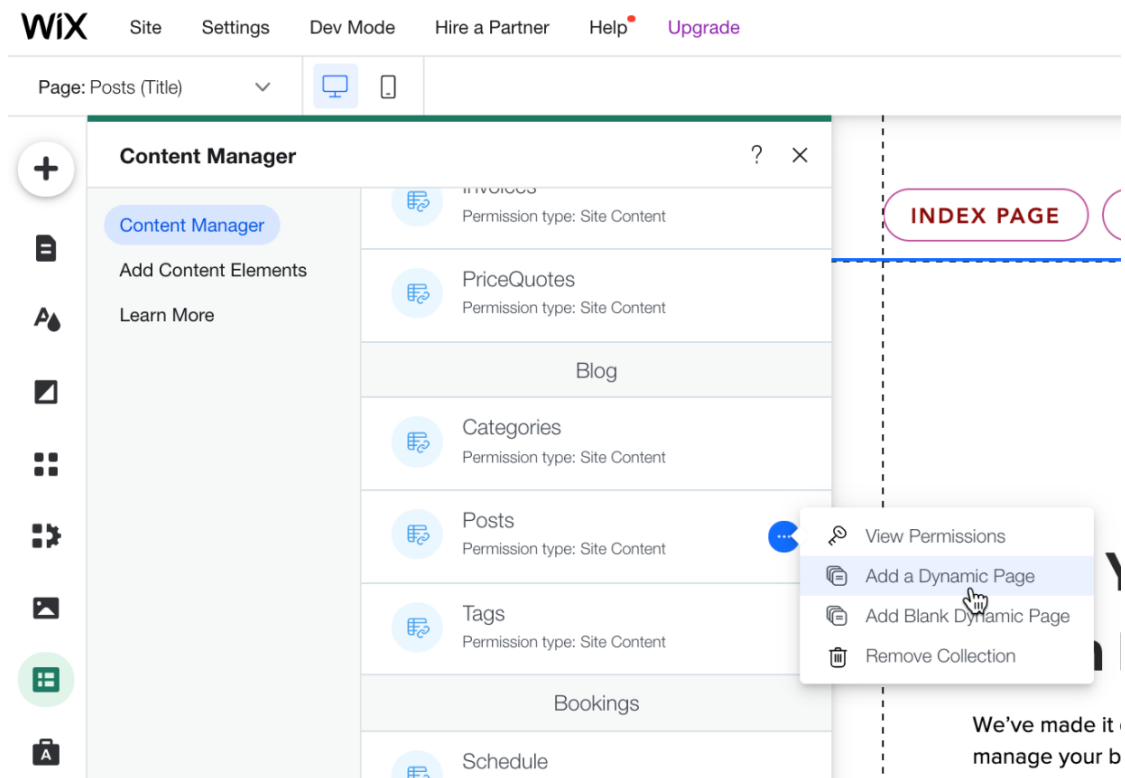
WiX Site Settings Dev Mode Hire a Partner Help Upgrade

Page: Posts (Title)

Content Manager ? ×

Content Manager
Add Content Elements
Learn More

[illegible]
Permission type: Site Content

PriceQuotes
Permission type: Site Content

Blog

Categories
Permission type: Site Content

Posts
Permission type: Site Content

Tags
Permission type: Site Content

Bookings

Schedule

INDEX PAGE

View Permissions
Add a Dynamic Page
Add Blank Dynamic Page
Remove Collection

We've made it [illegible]
manage your b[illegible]